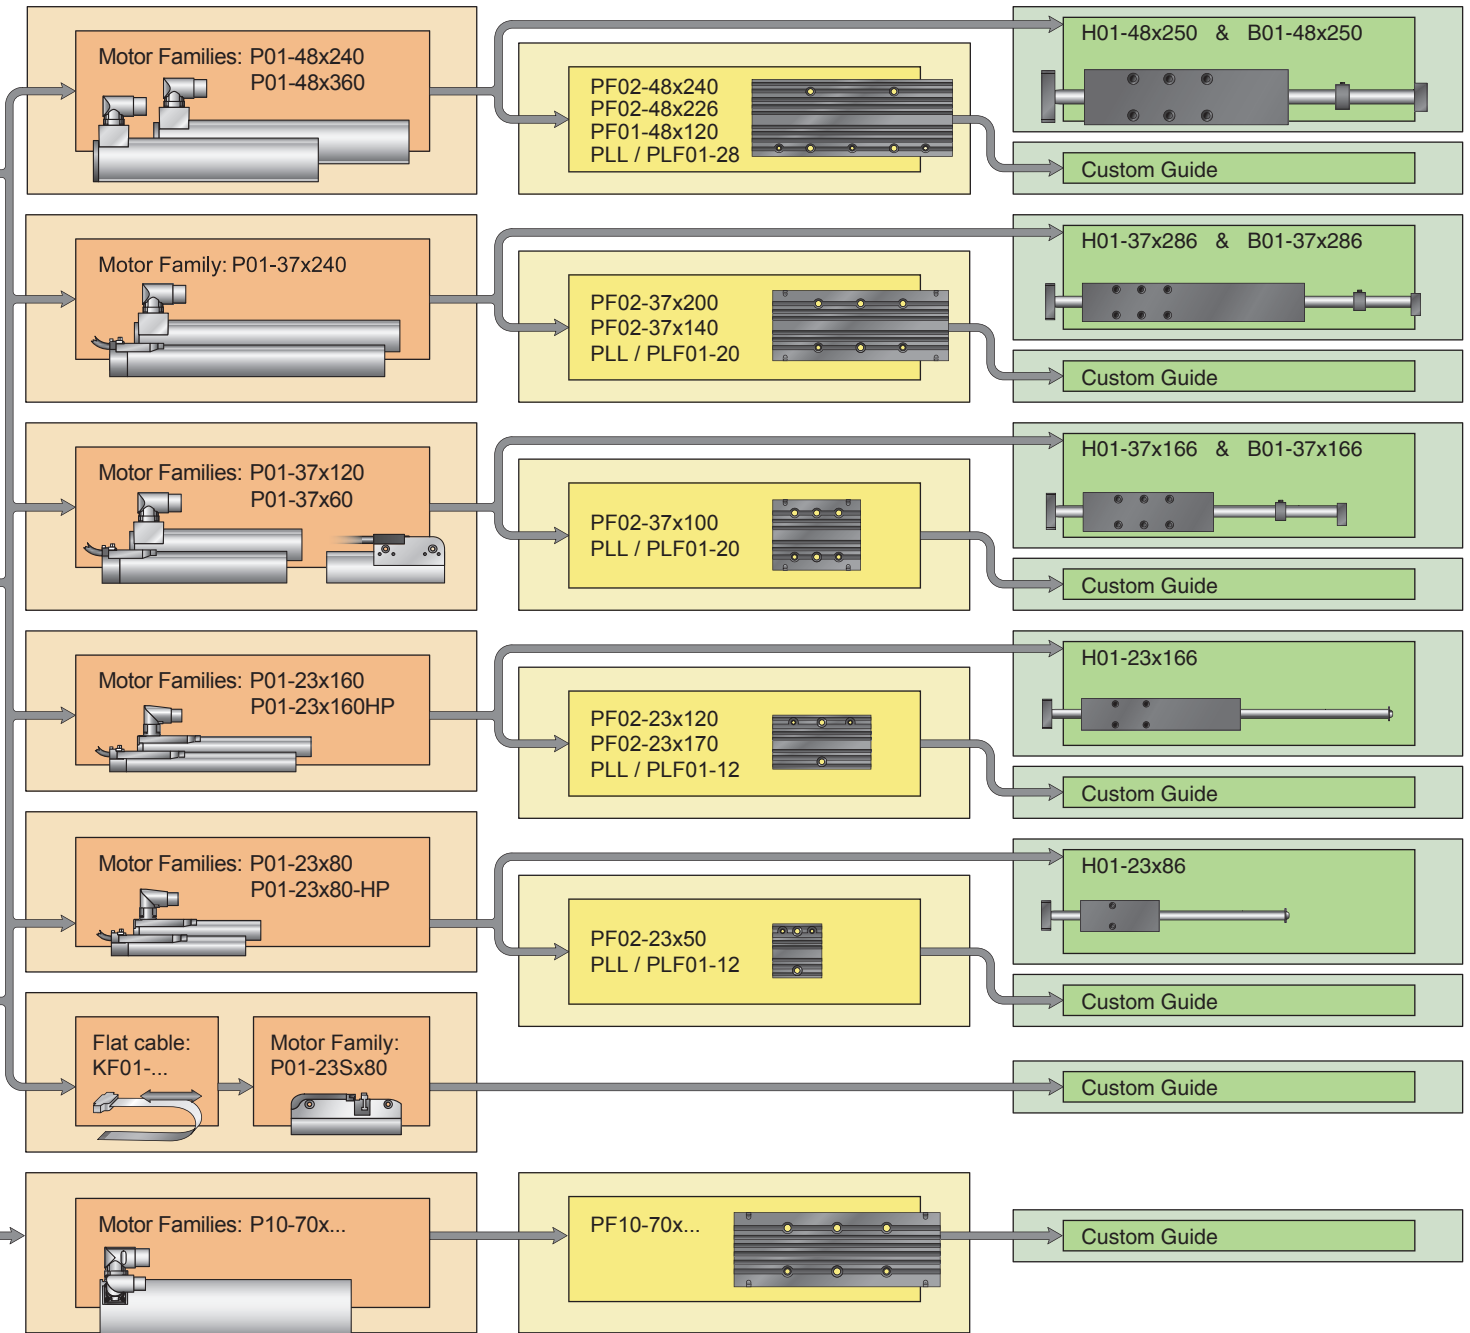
Motor Families: P01-48x240
P01-48x360

PF02-48x240
PF02-48x226
PF01-48x120
PLL / PLF01-28

H01-48x250 & B01-48x250

Custom Guide

Motor Family: P01-37x240

PF02-37x200
PF02-37x140
PLL / PLF01-20

H01-37x286 & B01-37x286

Custom Guide

Motor Families: P01-37x120
P01-37x60

PF02-37x100
PLL / PLF01-20

H01-37x166 & B01-37x166

Custom Guide

Motor Families: P01-23x160
P01-23x160HP

PF02-23x120
PF02-23x170
PLL / PLF01-12

H01-23x166

Custom Guide

Motor Families: P01-23x80
P01-23x80-HP

PF02-23x50
PLL / PLF01-12

H01-23x86

Custom Guide

Flat cable:
KF01-...

Motor Family:
P01-23Sx80

Custom Guide

Motor Families: P10-70x...

PF10-70x...

Custom Guide